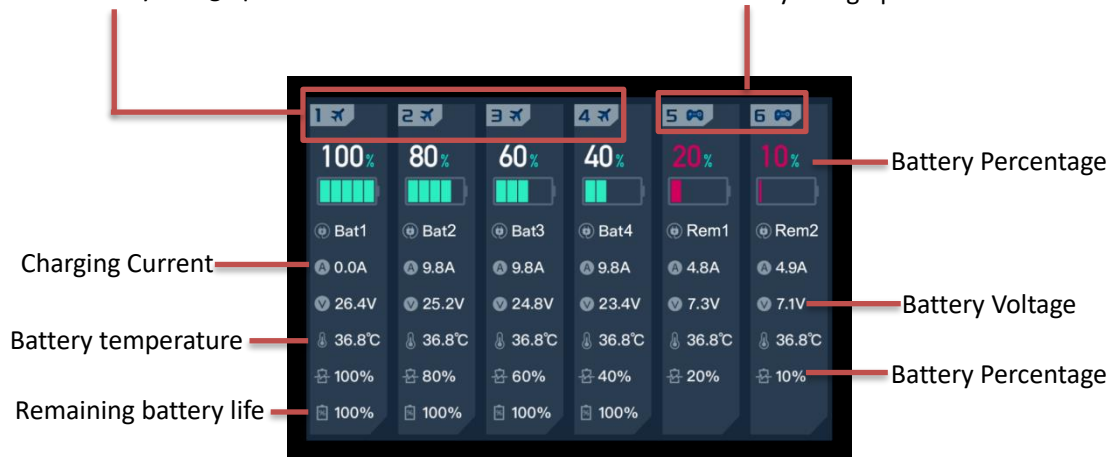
1
2
3
4
5
6

100%
80%
60%
40%
20%
10%

Battery Percentage

Bat1
Bat2
Bat3
Bat4
Rem1
Rem2

Charging Current

0.0A
9.8A
9.8A
9.8A
4.8A
4.9A

26.4V
25.2V
24.8V
23.4V
7.3V
7.1V

Battery Voltage

Battery temperature

36.8℃
36.8℃
36.8℃
36.8℃
36.8℃
36.8℃

100%
80%
60%
40%
20%
10%

Battery Percentage

Remaining battery life

100%
100%
100%
100%